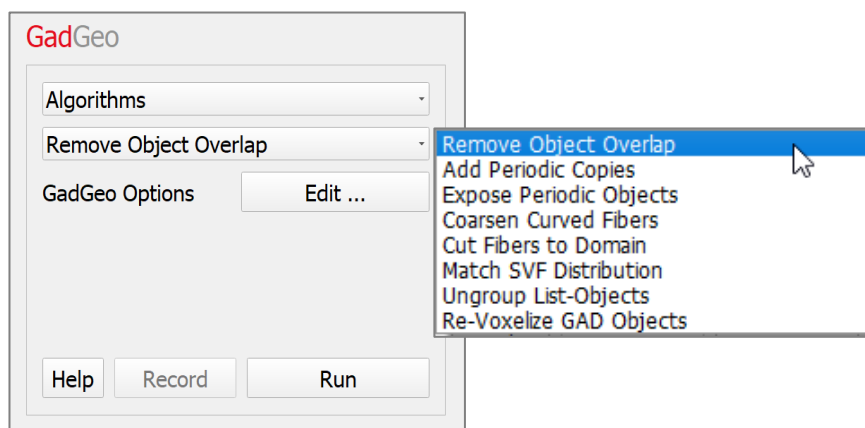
GadGeo

Algorithms

Remove Object Overlap

GadGeo Options

Edit ...

Remove Object Overlap
Add Periodic Copies
Expose Periodic Objects
Coarsen Curved Fibers
Cut Fibers to Domain
Match SVF Distribution
Ungroup List-Objects
Re-Voxelize GAD Objects

Help

Record

Run